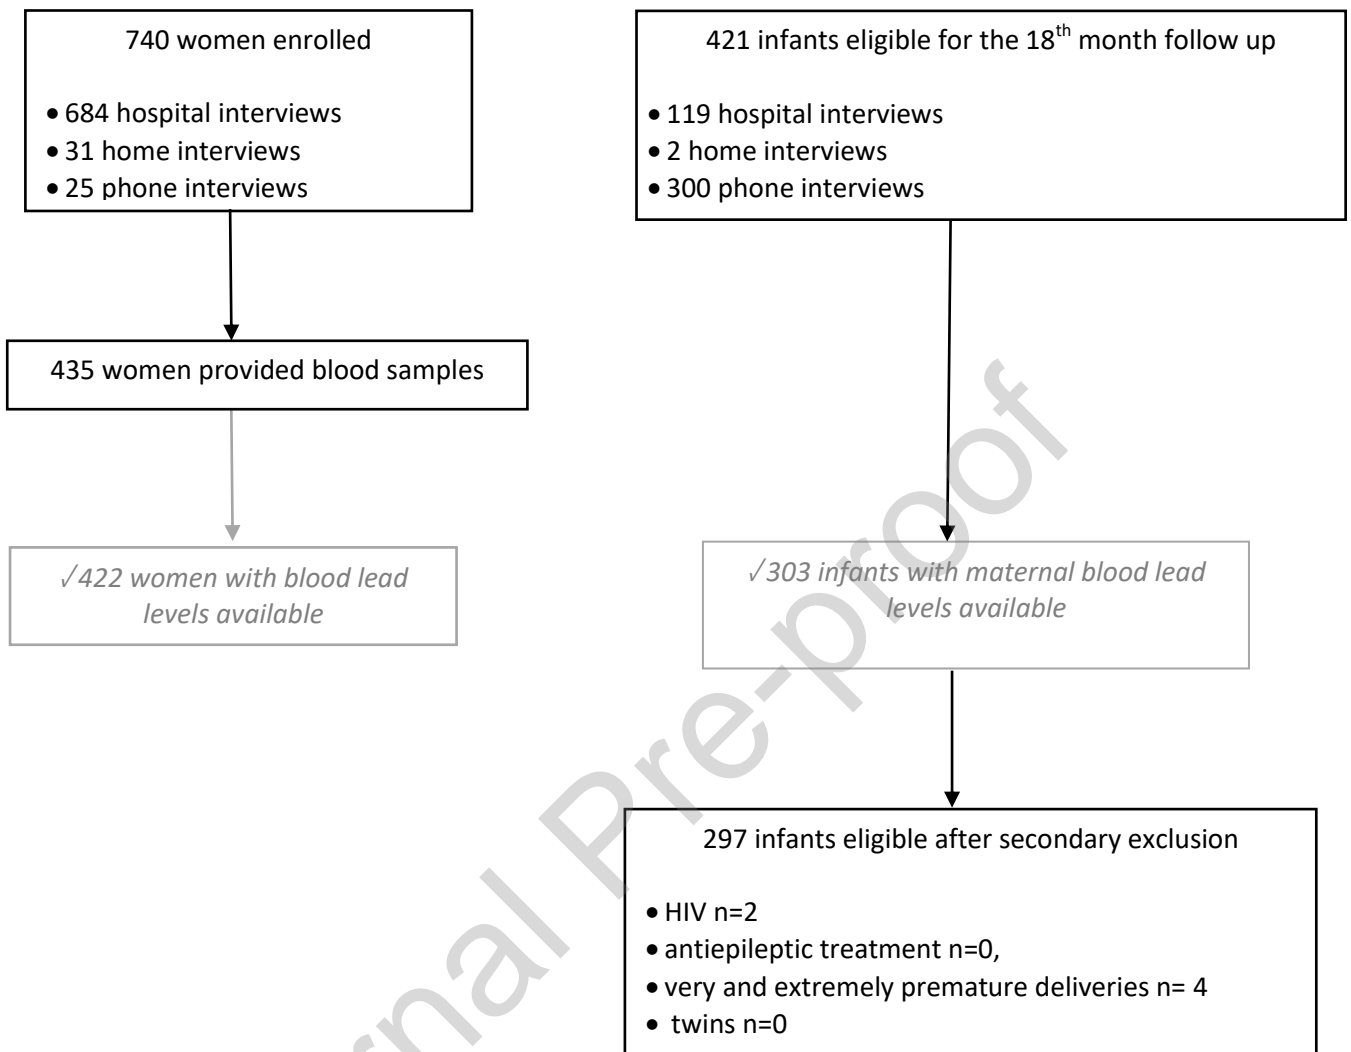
740 women enrolled

- 684 hospital interviews
- 31 home interviews
- 25 phone interviews

435 women provided blood samples

√422 women with blood lead levels available

421 infants eligible for the 18$^{th}$ month follow up

- 119 hospital interviews
- 2 home interviews
- 300 phone interviews

√303 infants with maternal blood lead levels available

297 infants eligible after secondary exclusion

- HIV n=2
- antiepileptic treatment n=0,
- very and extremely premature deliveries n= 4
- twins n=0

Journal Pre-proof